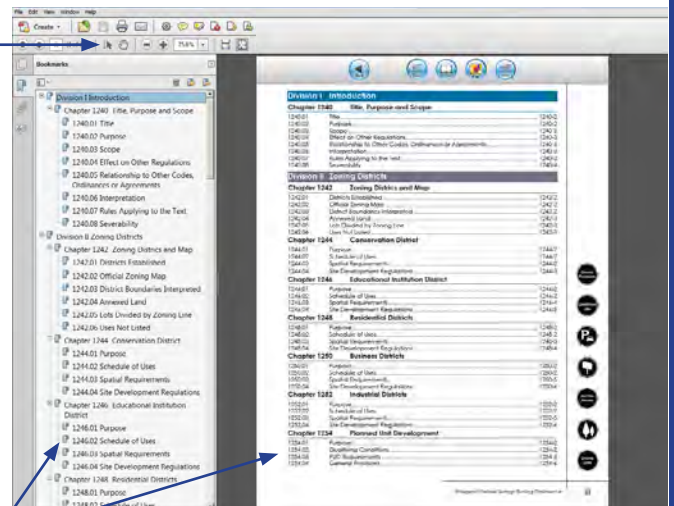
File Edit View Window Help

Create

75%

Bookmarks

Division I Introduction
Chapter 1240 Title, Purpose and Scope
1240.01 Title
1240.02 Purpose
1240.03 Scope
1240.04 Effect on Other Regulations
1240.05 Relationship to Other Codes, Ordinances or Agreements
1240.06 Interpretation
1240.07 Rules Applying to the Text
1240.08 Severability
Division II Zoning Districts
Chapter 1242 Zoning Districts and Map
1242.01 Districts Established
1242.02 Official Zoning Map
1242.03 District Boundaries Interpreted
1242.04 Annexed Land
1242.05 Lots Divided by Zoning Line
1242.06 Uses Not Listed
Chapter 1244 Conservation District
1244.01 Purpose
1244.02 Schedule of Uses
1244.03 Spatial Requirements
1244.04 Site Development Regulations
Chapter 1246 Educational Institution District
1246.01 Purpose
1246.02 Schedule of Uses
1246.03 Spatial Requirements
1246.04 Site Development Regulations
Chapter 1248 Residential Districts
1248.01 Purpose
1248.02 Schedule of Uses

Division I Introduction
Chapter 1240 Title, Purpose and Scope
Division II Zoning Districts
Chapter 1242 Zoning Districts and Map
Chapter 1244 Conservation District
Chapter 1246 Educational Institution District
Chapter 1248 Residential Districts
Chapter 1250 Business Districts
Chapter 1252 Industrial Districts
Chapter 1254 Planned Unit Development

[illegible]